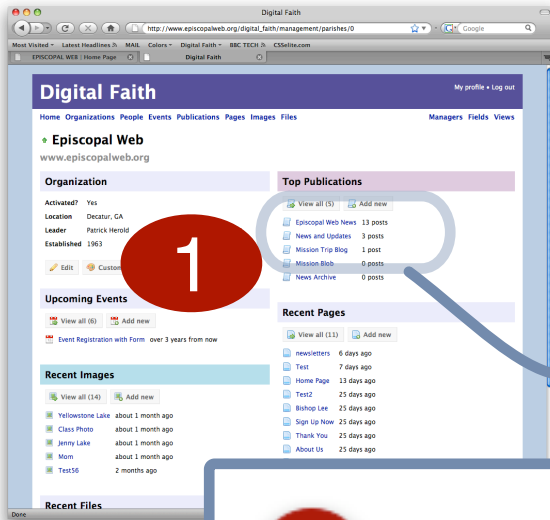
Digital Faith

http://www.episcopalweb.org/digital_faith/management/parishes/0

Google

Most Visited Latest Headlines MAIL Colors Digital Faith BBC TECH CSSelite.com

EPISCOPAL WEB | Home Page

Digital Faith

Digital Faith

My profile • Log out

Home Organizations People Events Publications Pages Images Files

Managers Fields Views

Episcopal Web

www.episcopalweb.org

Organization

Activated? Yes

Location Decatur, GA

Leader Patrick Herold

Established 1963

Edit Custom

1

Upcoming Events

View all (6) Add new

Event Registration with Form over 3 years from now

Recent Images

View all (14) Add new

Yellowstone Lake about 1 month ago

Class Photo about 1 month ago

Jenny Lake about 1 month ago

Mom about 1 month ago

Test56 2 months ago

Recent Files

Top Publications

View all (5) Add new

Episcopal Web News 13 posts

News and Updates 3 posts

Mission Trip Blog 1 post

Mission Blob 0 posts

News Archive 0 posts

Recent Pages

View all (11) Add new

newsletters 6 days ago

Test 7 days ago

Home Page 13 days ago

Test2 25 days ago

Bishop Lee 25 days ago

Sign Up Now 25 days ago

Thank You 25 days ago

About Us 25 days ago

Done